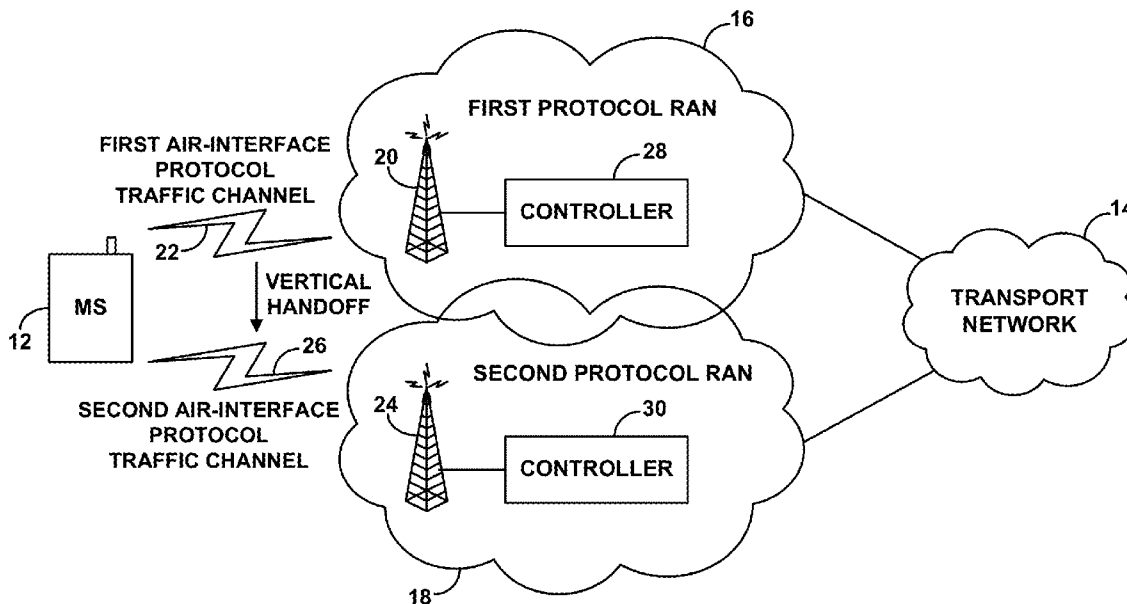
16

FIRST PROTOCOL RAN

FIRST AIR-INTERFACE PROTOCOL TRAFFIC CHANNEL

20

28

CONTROLLER

22

14

VERTICAL HANDOFF

MS

TRANSPORT NETWORK

12

26

SECOND PROTOCOL RAN

SECOND AIR-INTERFACE PROTOCOL TRAFFIC CHANNEL

24

30

CONTROLLER

18